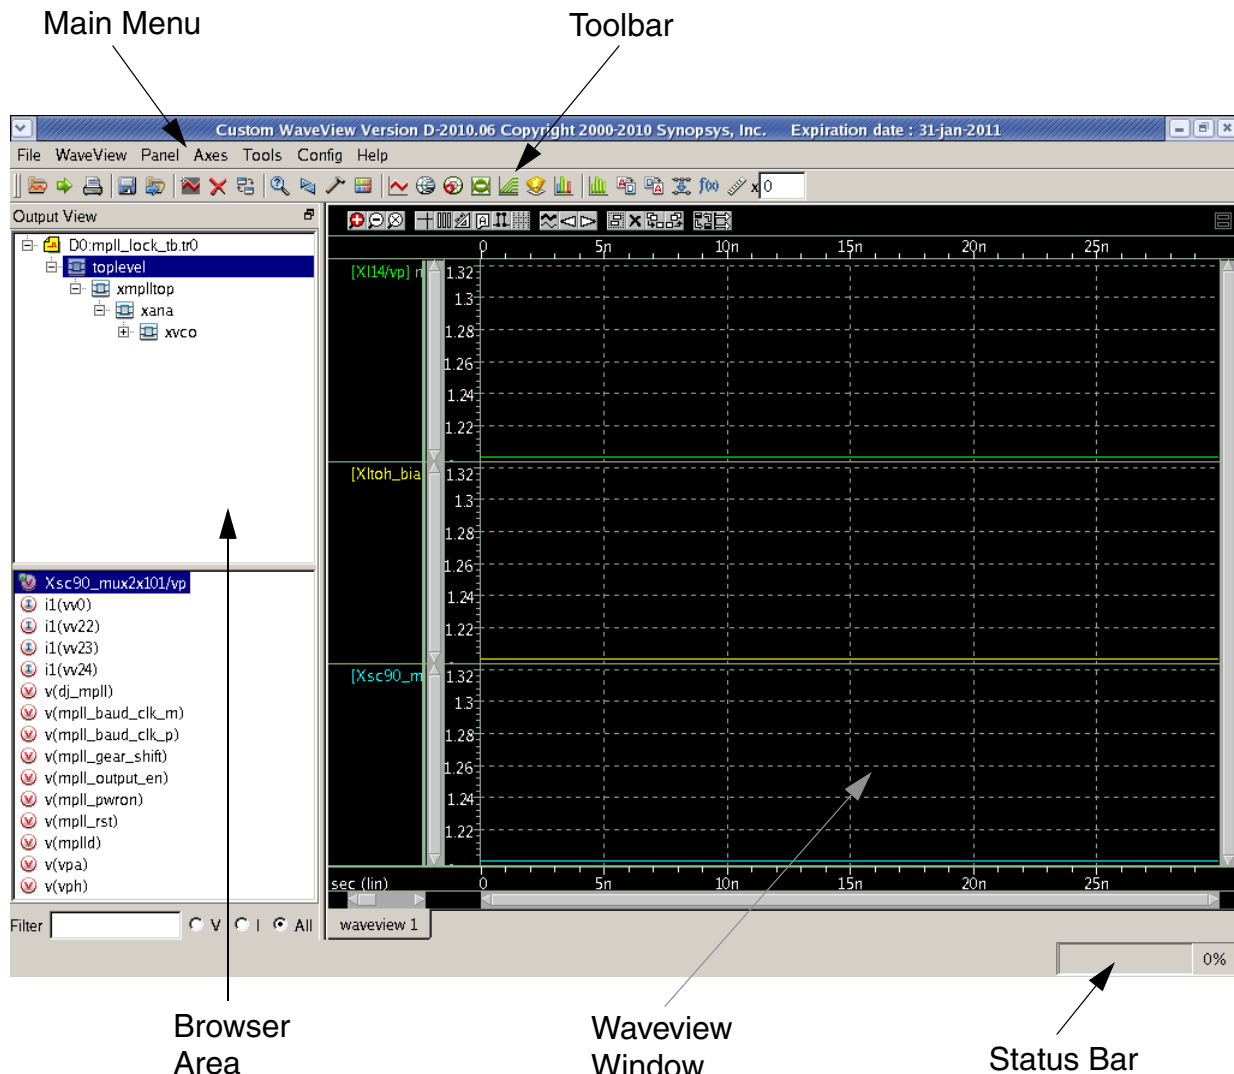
Main Menu

Toolbar

Custom WaveView Version D-2010.06 Copyright 2000-2010 Synopsys, Inc. Expiration date : 31-jan-2011

File WaveView Panel Axes Tools Config Help

x 0

Output View

D0:mpll_lock_tb.tr0
toplevel
xmplltop
xana
xvco

Xsc90_mux2x101/vp
i1(vv0)
i1(vv22)
i1(vv23)
i1(vv24)
v(dj_mpll)
v(mpll_baud_clk_m)
v(mpll_baud_clk_p)
v(mpll_gear_shift)
v(mpll_output_en)
v(mpll_pwron)
v(mpll_rst)
v(mplld)
v(vpa)
v(vph)

Filter V I All

0 5n 10n 15n 20n 25n

[XI14/vp] n
1.32
1.3
1.28
1.26
1.24
1.22

[Xltoh_bia
1.32
1.3
1.28
1.26
1.24
1.22

[Xsc90_m
1.32
1.3
1.28
1.26
1.24
1.22

sec (lin) 0 5n 10n 15n 20n 25n

waveview 1

0%

Browser Area

Waveview Window

Status Bar